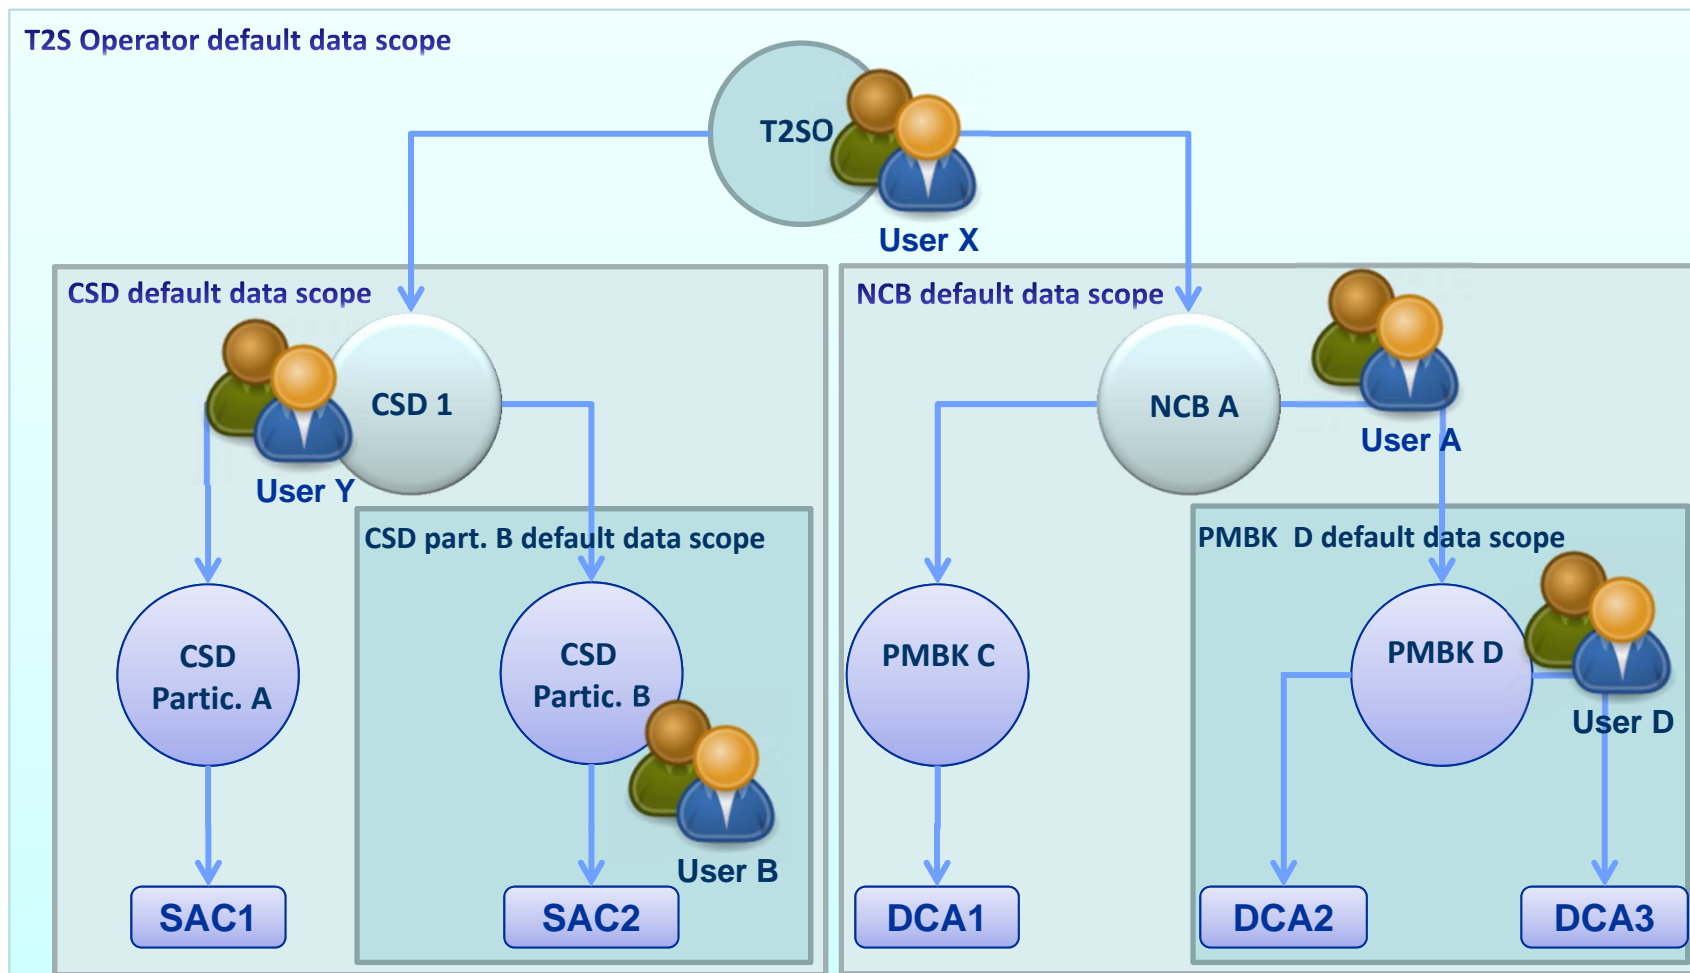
T2S Operator default data scope

T2SO

User X

CSD default data scope

CSD 1

User Y

CSD part. B default data scope

CSD Partic. A

CSD Partic. B

User B

SAC1

SAC2

NCB default data scope

NCB A

User A

PMBK D default data scope

PMBK C

PMBK D

User D

DCA1

DCA2

DCA3